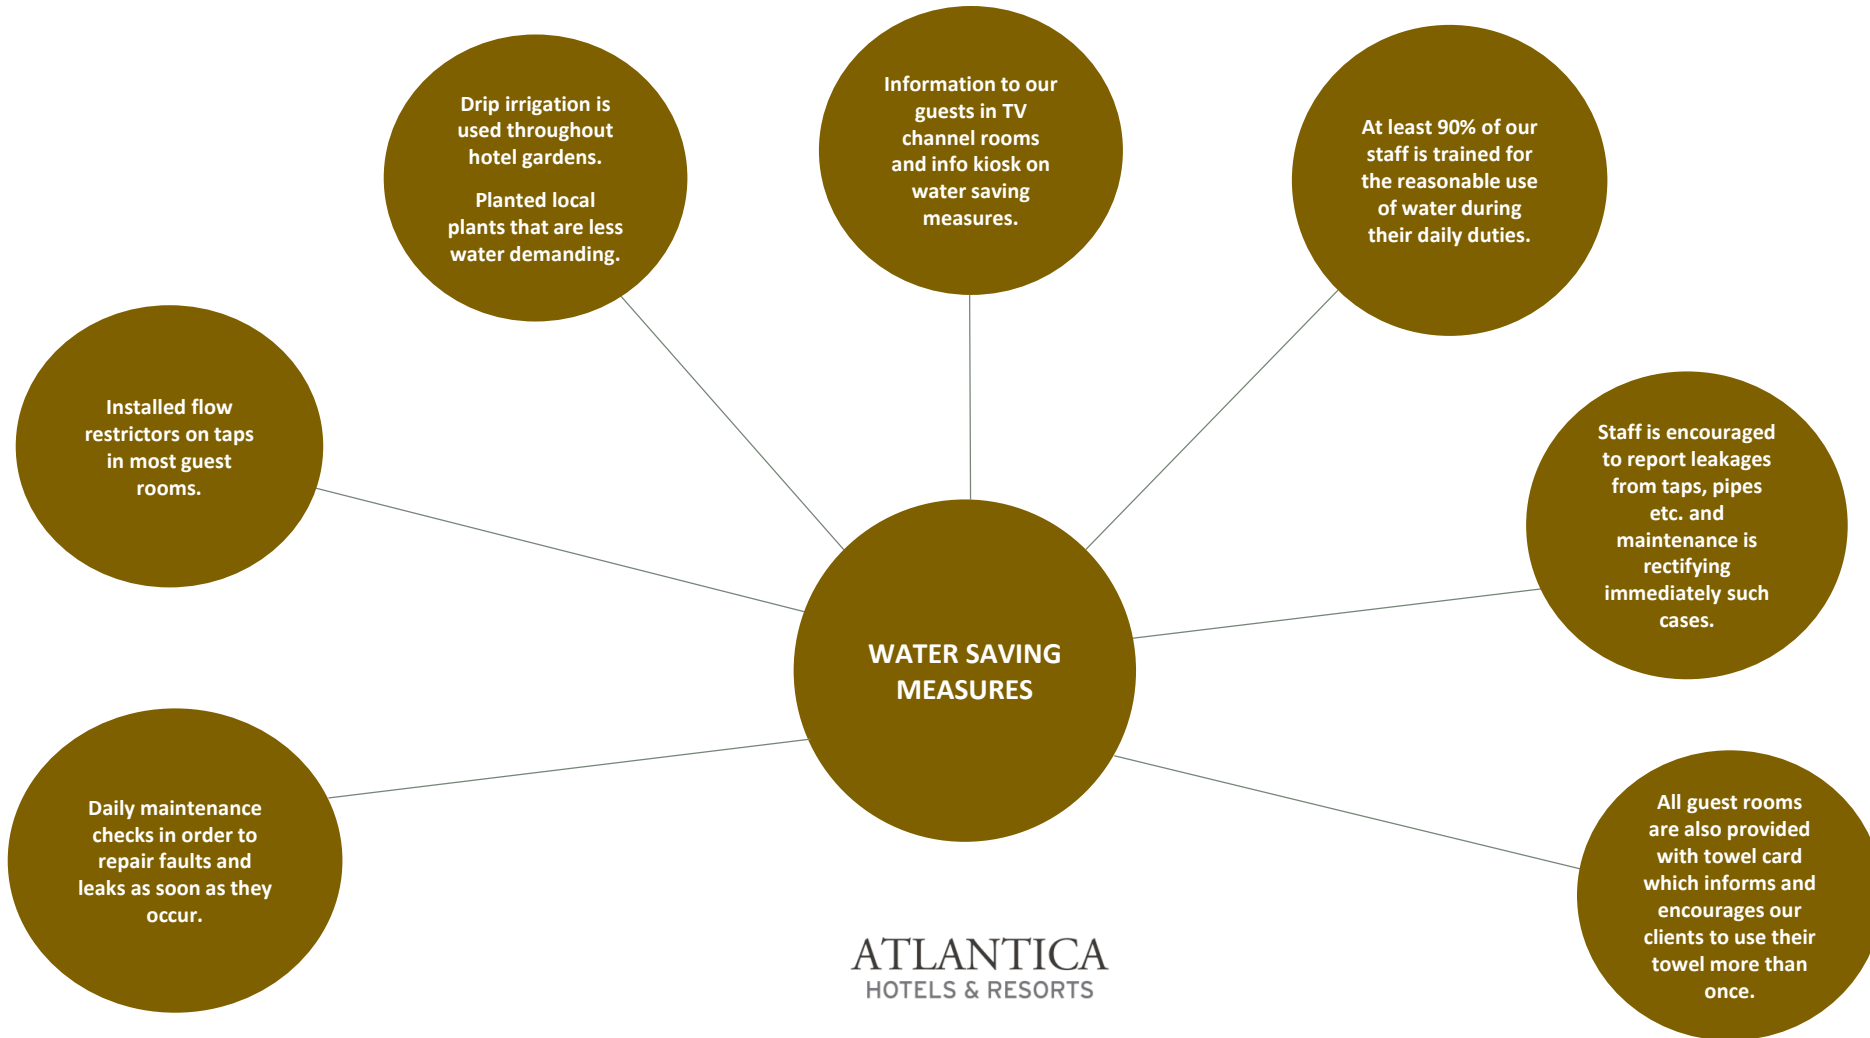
WATER SAVING MEASURES

Drip irrigation is used throughout hotel gardens.

Planted local plants that are less water demanding.

Information to our guests in TV channel rooms and info kiosk on water saving measures.

At least 90% of our staff is trained for the reasonable use of water during their daily duties.

Installed flow restrictors on taps in most guest rooms.

Staff is encouraged to report leakages from taps, pipes etc. and maintenance is rectifying immediately such cases.

Daily maintenance checks in order to repair faults and leaks as soon as they occur.

All guest rooms are also provided with towel card which informs and encourages our clients to use their towel more than once.

ATLANTICA
HOTELS & RESORTS